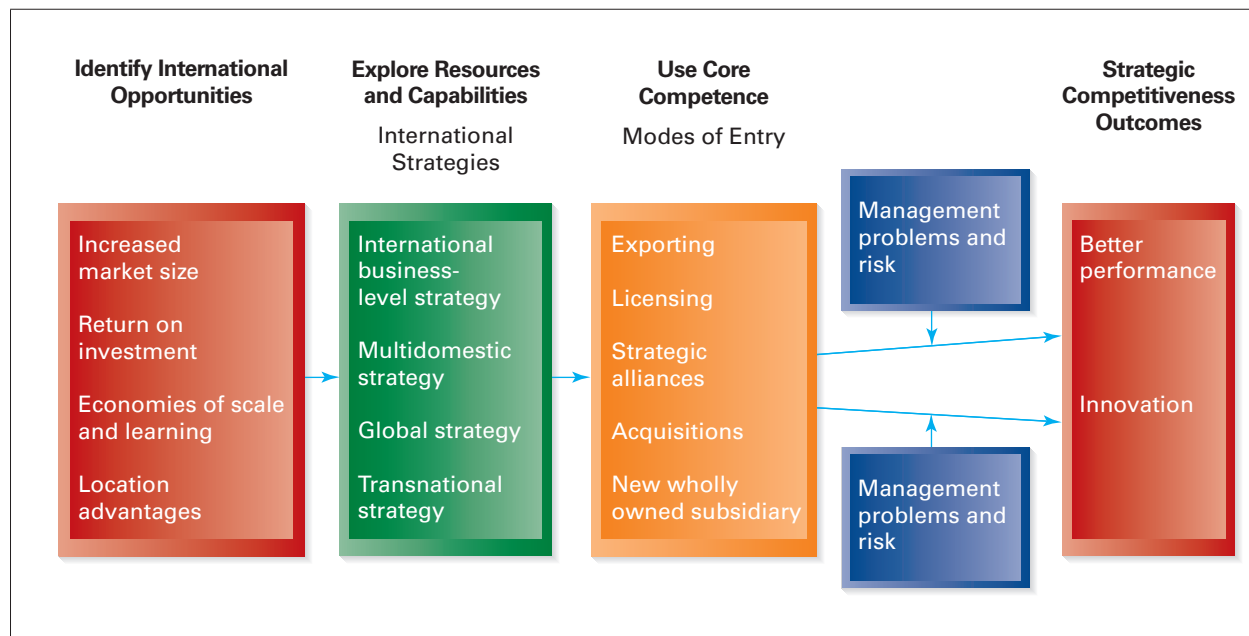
Identify International Opportunities

Explore Resources and Capabilities

International Strategies

Use Core Competence

Modes of Entry

Strategic Competitiveness Outcomes

Increased market size

Return on investment

Economies of scale and learning

Location advantages

International business-level strategy

Multidomestic strategy

Global strategy

Transnational strategy

Exporting

Licensing

Strategic alliances

Acquisitions

New wholly owned subsidiary

Management problems and risk

Management problems and risk

Better performance

Innovation